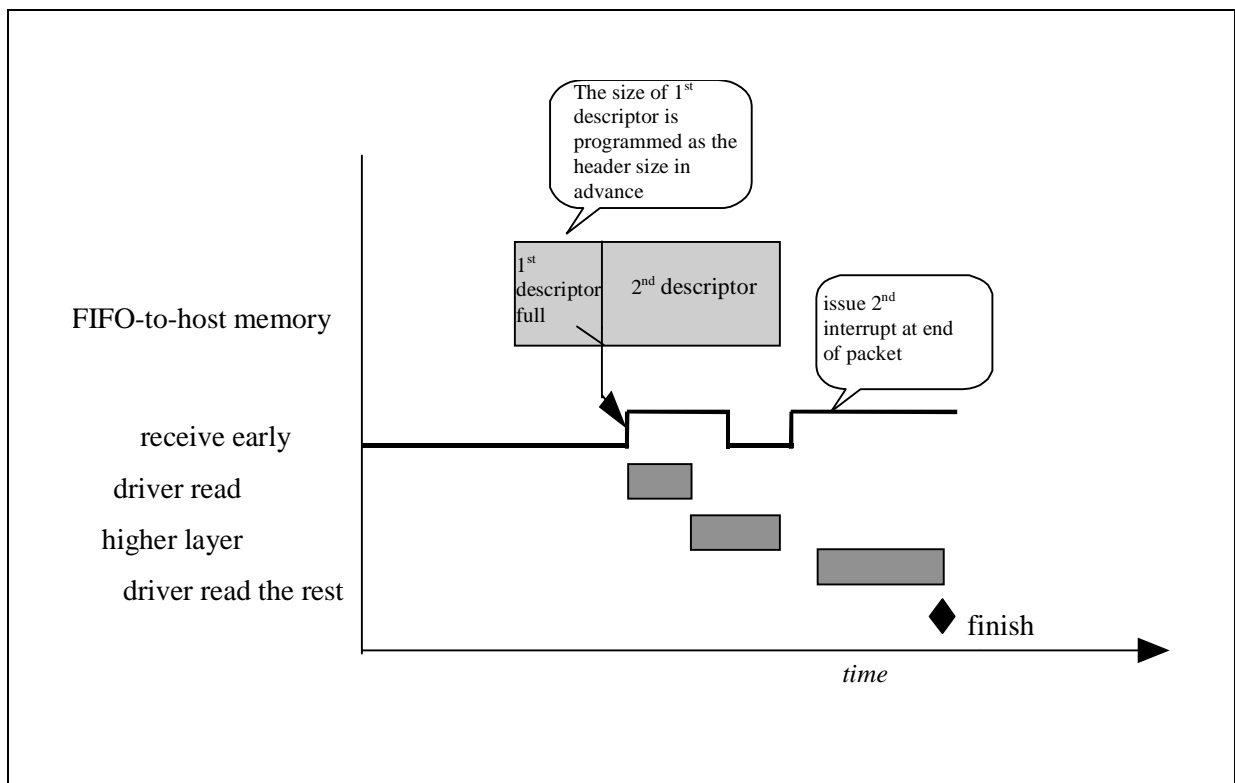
The size of $1^{st}$ descriptor is programmed as the header size in advance

FIFO-to-host memory

$1^{st}$ descriptor full

$2^{nd}$ descriptor

issue $2^{nd}$ interrupt at end of packet

receive early

driver read

higher layer

driver read the rest

finish

*time*